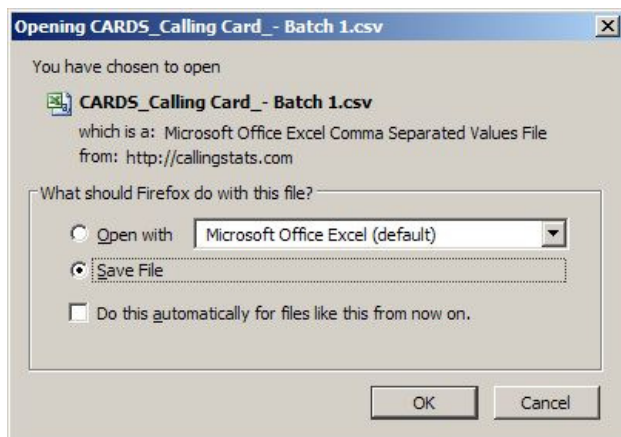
Opening CARDS_Calling Card_- Batch 1.csv

You have chosen to open

CARDS_Calling Card_- Batch 1.csv

which is a: Microsoft Office Excel Comma Separated Values File
from: http://callingstats.com

What should Firefox do with this file?

Open with
Microsoft Office Excel (default)

Save File

Do this automatically for files like this from now on.

OK
Cancel